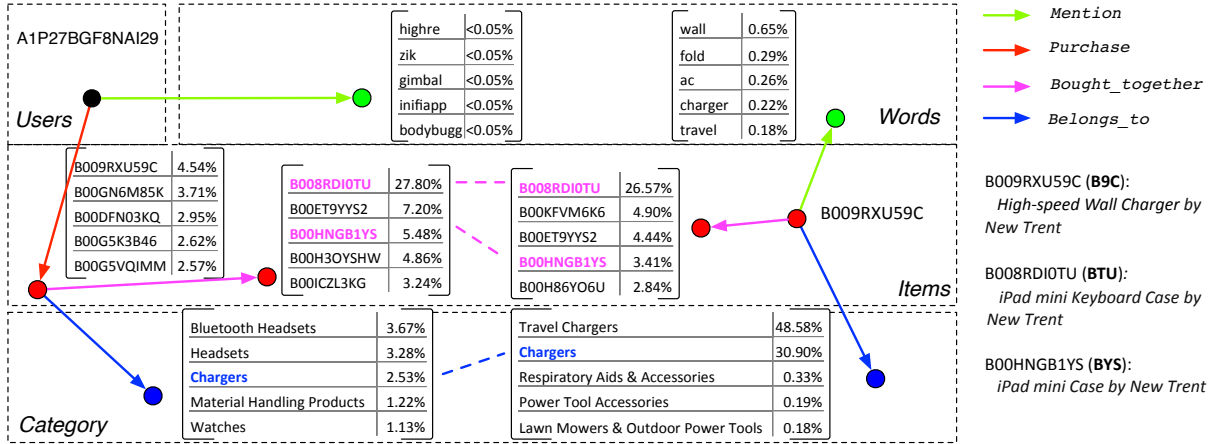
A1P27BGF8NAI29

Users

| highre | <0.05% |
|---|---|
| zik | <0.05% |
| gimbal | <0.05% |
| inifiapp | <0.05% |
| bodybugg | <0.05% |

| wall | 0.65% |
|---|---|
| fold | 0.29% |
| ac | 0.26% |
| charger | 0.22% |
| travel | 0.18% |

Words

Mention
Purchase
Bought_together
Belongs_to

| B009RXU59C | 4.54% |
|---|---|
| B00GN6M85K | 3.71% |
| B00DFN03KQ | 2.95% |
| B00G5K3B46 | 2.62% |
| B00G5VQIMM | 2.57% |

| B008RDI0TU | 27.80% |
|---|---|
| B00ET9YYS2 | 7.20% |
| B00HNGB1YS | 5.48% |
| B00H3OYSHW | 4.86% |
| B00ICZL3KG | 3.24% |

| B008RDI0TU | 26.57% |
|---|---|
| B00KFVM6K6 | 4.90% |
| B00ET9YYS2 | 4.44% |
| B00HNGB1YS | 3.41% |
| B00H86YO6U | 2.84% |

B009RXU59C

Items

B009RXU59C (B9C): High-speed Wall Charger by New Trent

B008RDI0TU (BTU): iPad mini Keyboard Case by New Trent

B00HNGB1YS (BYS): iPad mini Case by New Trent

| Bluetooth Headsets | 3.67% |
|---|---|
| Headsets | 3.28% |
| Chargers | 2.53% |
| Material Handling Products | 1.22% |
| Watches | 1.13% |

| Travel Chargers | 48.58% |
|---|---|
| Chargers | 30.90% |
| Respiratory Aids & Accessories | 0.33% |
| Power Tool Accessories | 0.19% |
| Lawn Mowers & Outdoor Power Tools | 0.18% |

Category